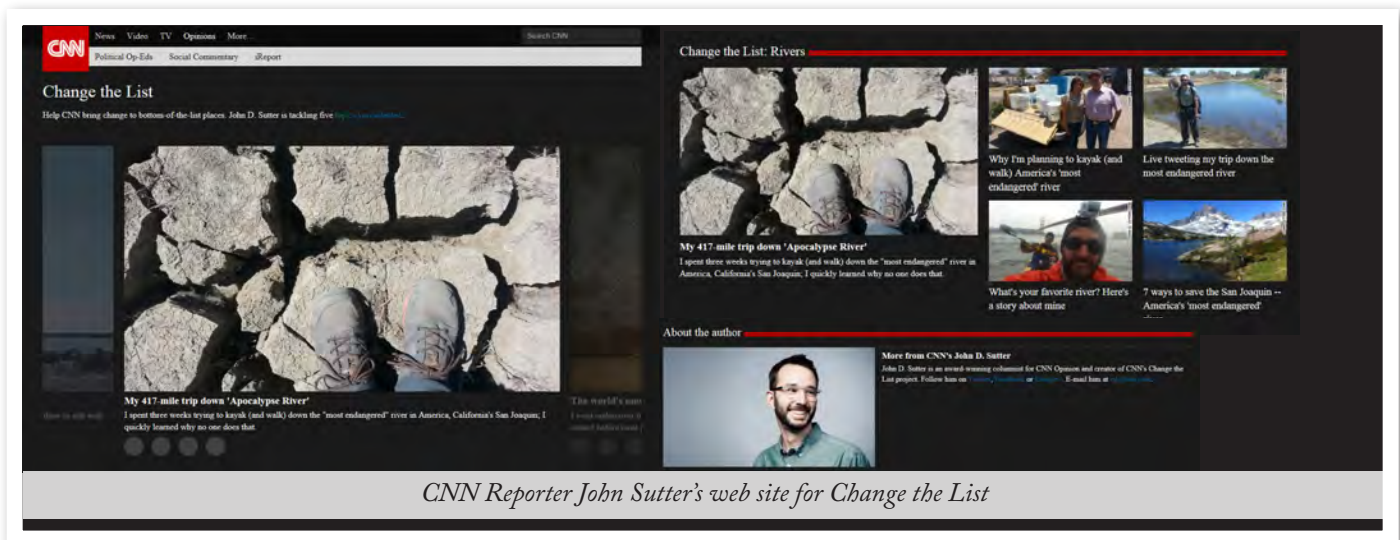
CNN News Video TV Opinions More...

Search CNN

Political Op-Eds Social Commentary iReport

Change the List

Help CNN bring change to bottom-of-the-list places. John D. Sutter is tackling five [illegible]

My 417-mile trip down 'Apocalypse River'

I spent three weeks trying to kayak (and walk) down the "most endangered" river in America, California's San Joaquin; I quickly learned why no one does that.

The world's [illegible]

Change the List: Rivers

My 417-mile trip down 'Apocalypse River'

I spent three weeks trying to kayak (and walk) down the "most endangered" river in America, California's San Joaquin; I quickly learned why no one does that.

Why I'm planning to kayak (and walk) America's 'most endangered' river

Live tweeting my trip down the most endangered river

What's your favorite river? Here's a story about mine

7 ways to save the San Joaquin -- America's 'most endangered' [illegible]

About the author

More from CNN's John D. Sutter

John D. Sutter is an award-winning columnist for CNN Opinion and creator of CNN's Change the List project. Follow him on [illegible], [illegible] or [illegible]. E-mail him at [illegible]

CNN Reporter John Sutter's web site for Change the List